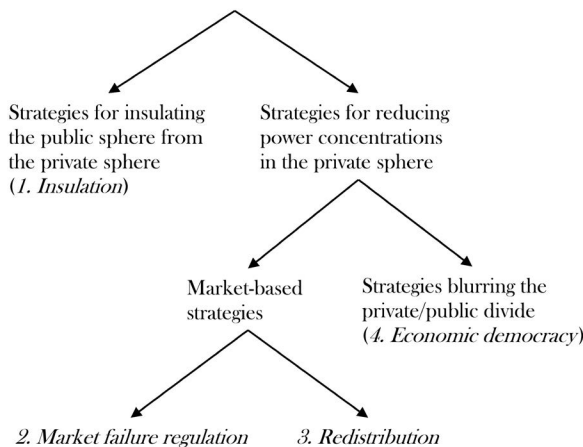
Strategies for insulating the public sphere from the private sphere (*1. Insulation*)

Strategies for reducing power concentrations in the private sphere

Market-based strategies

Strategies blurring the private/public divide (*4. Economic democracy*)

*2. Market failure regulation*

*3. Redistribution*